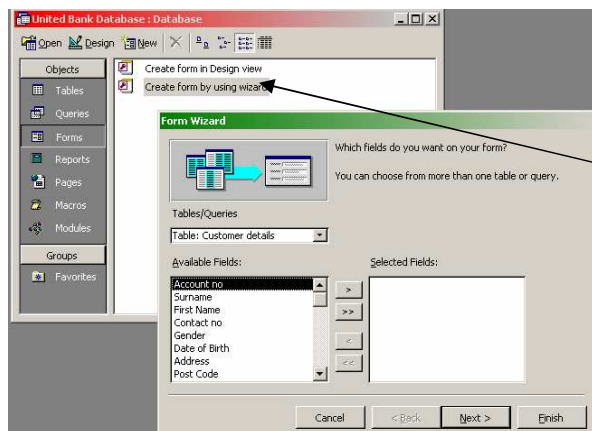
United Bank Database : Database

Open Design New

Objects
Tables
Queries
Forms
Reports
Pages
Macros
Modules
Groups
Favorites

Create form in Design view
Create form by using wizard

Form Wizard

Which fields do you want on your form?

You can choose from more than one table or query.

Tables/Queries
Table: Customer details

Available Fields:
Account no
Surname
First Name
Contact no
Gender
Date of Birth
Address
Post Code

Selected Fields:

>
>>
<
<<

Cancel
< Back
Next >
Finish